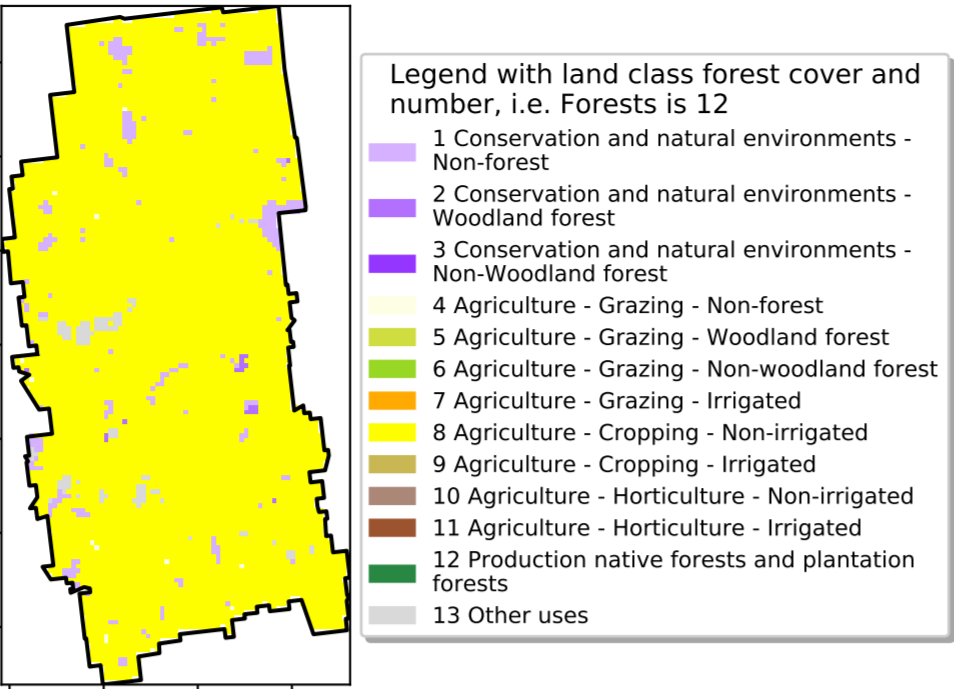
Legend with land class forest cover and number, i.e. Forests is 12

1 Conservation and natural environments - Non-forest
2 Conservation and natural environments - Woodland forest
3 Conservation and natural environments - Non-Woodland forest
4 Agriculture - Grazing - Non-forest
5 Agriculture - Grazing - Woodland forest
6 Agriculture - Grazing - Non-woodland forest
7 Agriculture - Grazing - Irrigated
8 Agriculture - Cropping - Non-irrigated
9 Agriculture - Cropping - Irrigated
10 Agriculture - Horticulture - Non-irrigated
11 Agriculture - Horticulture - Irrigated
12 Production native forests and plantation forests
13 Other uses